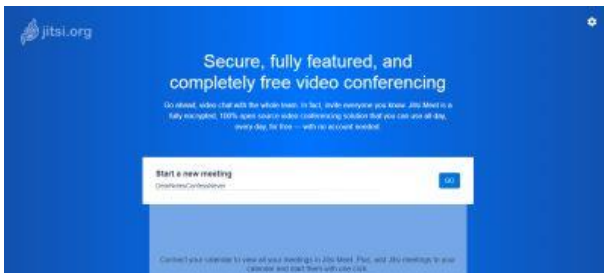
jitsi.org

Secure, fully featured, and completely free video conferencing

Go ahead, video chat with the whole team. In fact, invite everyone you know. Jitsi Meet is a fully encrypted, 100% open source video conferencing solution that you can use all day, every day, for free — with no account needed.

Start a new meeting

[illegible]

GO

Connect your calendar to view all your meetings in Jitsi Meet. Plus, add Jitsi meetings to your calendar and start them with one click.